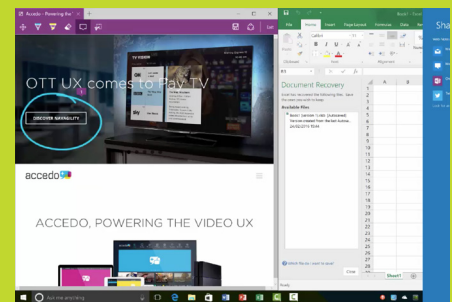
Accedo - Powering the

Exit

OTT UX comes to Pay TV

DISCOVER NAVIGILITY

accedo

ACCEDO, POWERING THE VIDEO UX

File Home Insert Page Layout Formulas Data Review

Calibri

A1

Document Recovery

Available Files

Book1 [Version 1].xlsb [Autosaved]

Which files do I want to save?

Close

Sheet1

Ready

Sha

Ask me anything